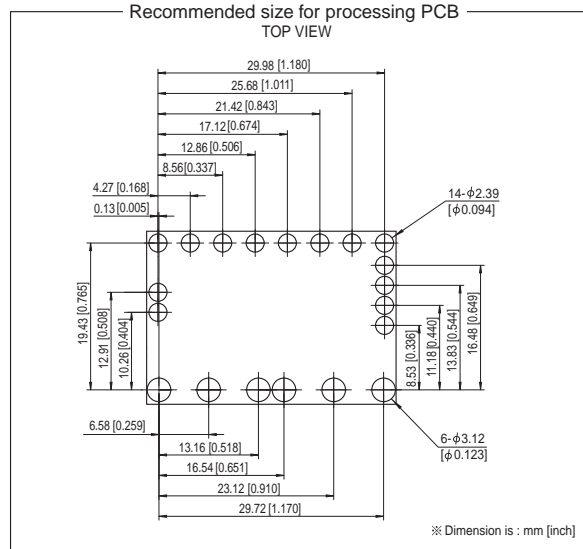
Recommended size for processing PCB
TOP VIEW

29.98 [1.180]
25.68 [1.011]
21.42 [0.843]
17.12 [0.674]
12.86 [0.506]
8.56 [0.337]
4.27 [0.168]
0.13 [0.005]

14-$\phi$2.39
[$\phi$0.094]

19.43 [0.765]
12.91 [0.508]
10.26 [0.404]

8.53 [0.336]
11.18 [0.440]
13.83 [0.544]
16.48 [0.649]

6.58 [0.259]
13.16 [0.518]
16.54 [0.651]
23.12 [0.910]
29.72 [1.170]

6-$\phi$3.12
[$\phi$0.123]

※ Dimension is : mm [inch]